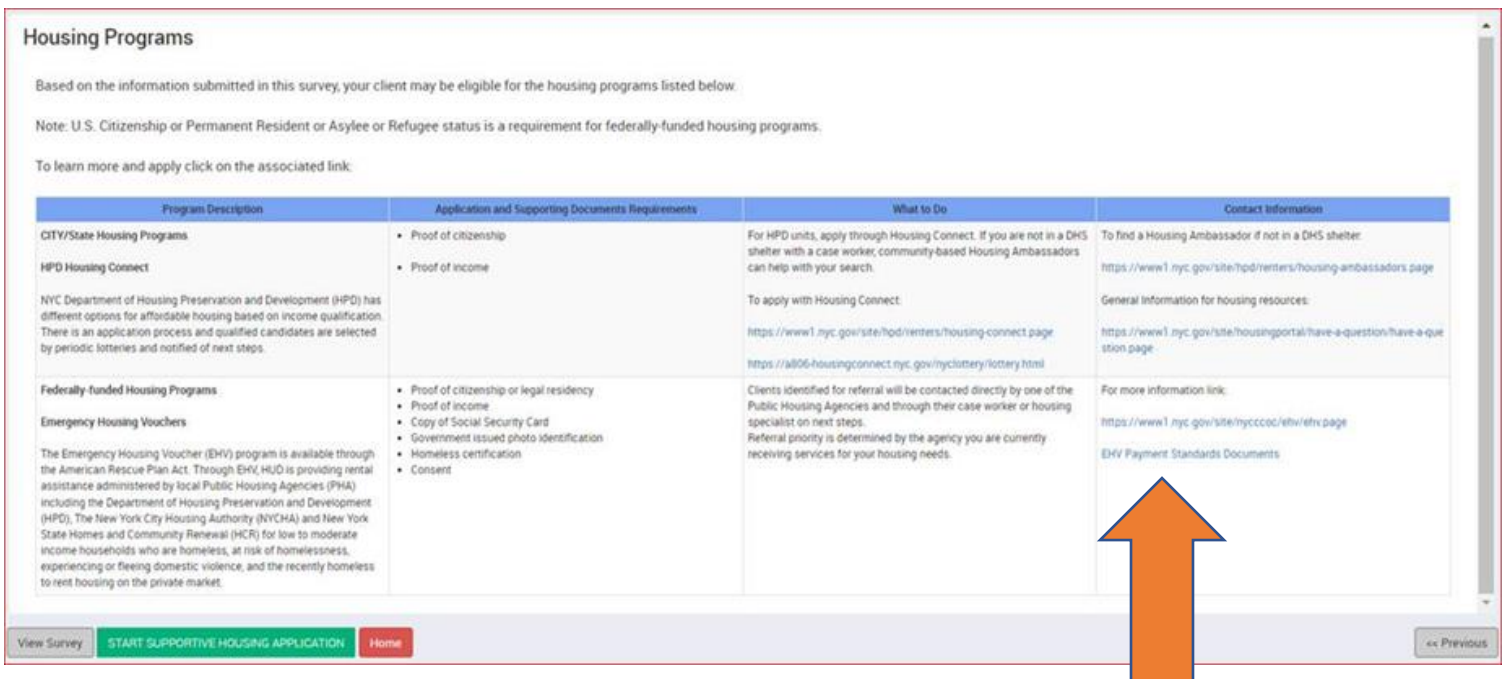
Housing Programs

Based on the information submitted in this survey, your client may be eligible for the housing programs listed below.

Note: U.S. Citizenship or Permanent Resident or Asylee or Refugee status is a requirement for federally-funded housing programs.

To learn more and apply click on the associated link:

| Program Description | Application and Supporting Documents Requirements | What to Do | Contact Information |
|---|---|---|---|
| CITY/State Housing Programs<br><br>HPD Housing Connect<br><br>NYC Department of Housing Preservation and Development (HPD) has different options for affordable housing based on income qualification. There is an application process and qualified candidates are selected by periodic lotteries and notified of next steps. | • Proof of citizenship<br><br>• Proof of income | For HPD units, apply through Housing Connect. If you are not in a DHS shelter with a case worker, community-based Housing Ambassadors can help with your search.<br><br>To apply with Housing Connect:<br><br>https://www1.nyc.gov/site/hpd/renters/housing-connect.page<br><br>https://a806-housingconnect.nyc.gov/nyclottery/lottery.html | To find a Housing Ambassador if not in a DHS shelter:<br><br>https://www1.nyc.gov/site/hpd/renters/housing-ambassadors.page<br><br>General Information for housing resources:<br><br>https://www1.nyc.gov/site/housingportal/have-a-question/have-a-question.page |
| Federally-funded Housing Programs<br><br>Emergency Housing Vouchers<br><br>The Emergency Housing Voucher (EHV) program is available through the American Rescue Plan Act. Through EHV, HUD is providing rental assistance administered by local Public Housing Agencies (PHA) including the Department of Housing Preservation and Development (HPD), The New York City Housing Authority (NYCHA) and New York State Homes and Community Renewal (HCR) for low to moderate income households who are homeless, at risk of homelessness, experiencing or fleeing domestic violence, and the recently homeless to rent housing on the private market. | • Proof of citizenship or legal residency<br>• Proof of income<br>• Copy of Social Security Card<br>• Government issued photo identification<br>• Homeless certification<br>• Consent | Clients identified for referral will be contacted directly by one of the Public Housing Agencies and through their case worker or housing specialist on next steps.<br>Referral priority is determined by the agency you are currently receiving services for your housing needs. | For more information link:<br><br>https://www1.nyc.gov/site/nycccoc/ehv/ehv.page<br><br>EHV Payment Standards Documents |

View Survey
START SUPPORTIVE HOUSING APPLICATION
Home
<< Previous